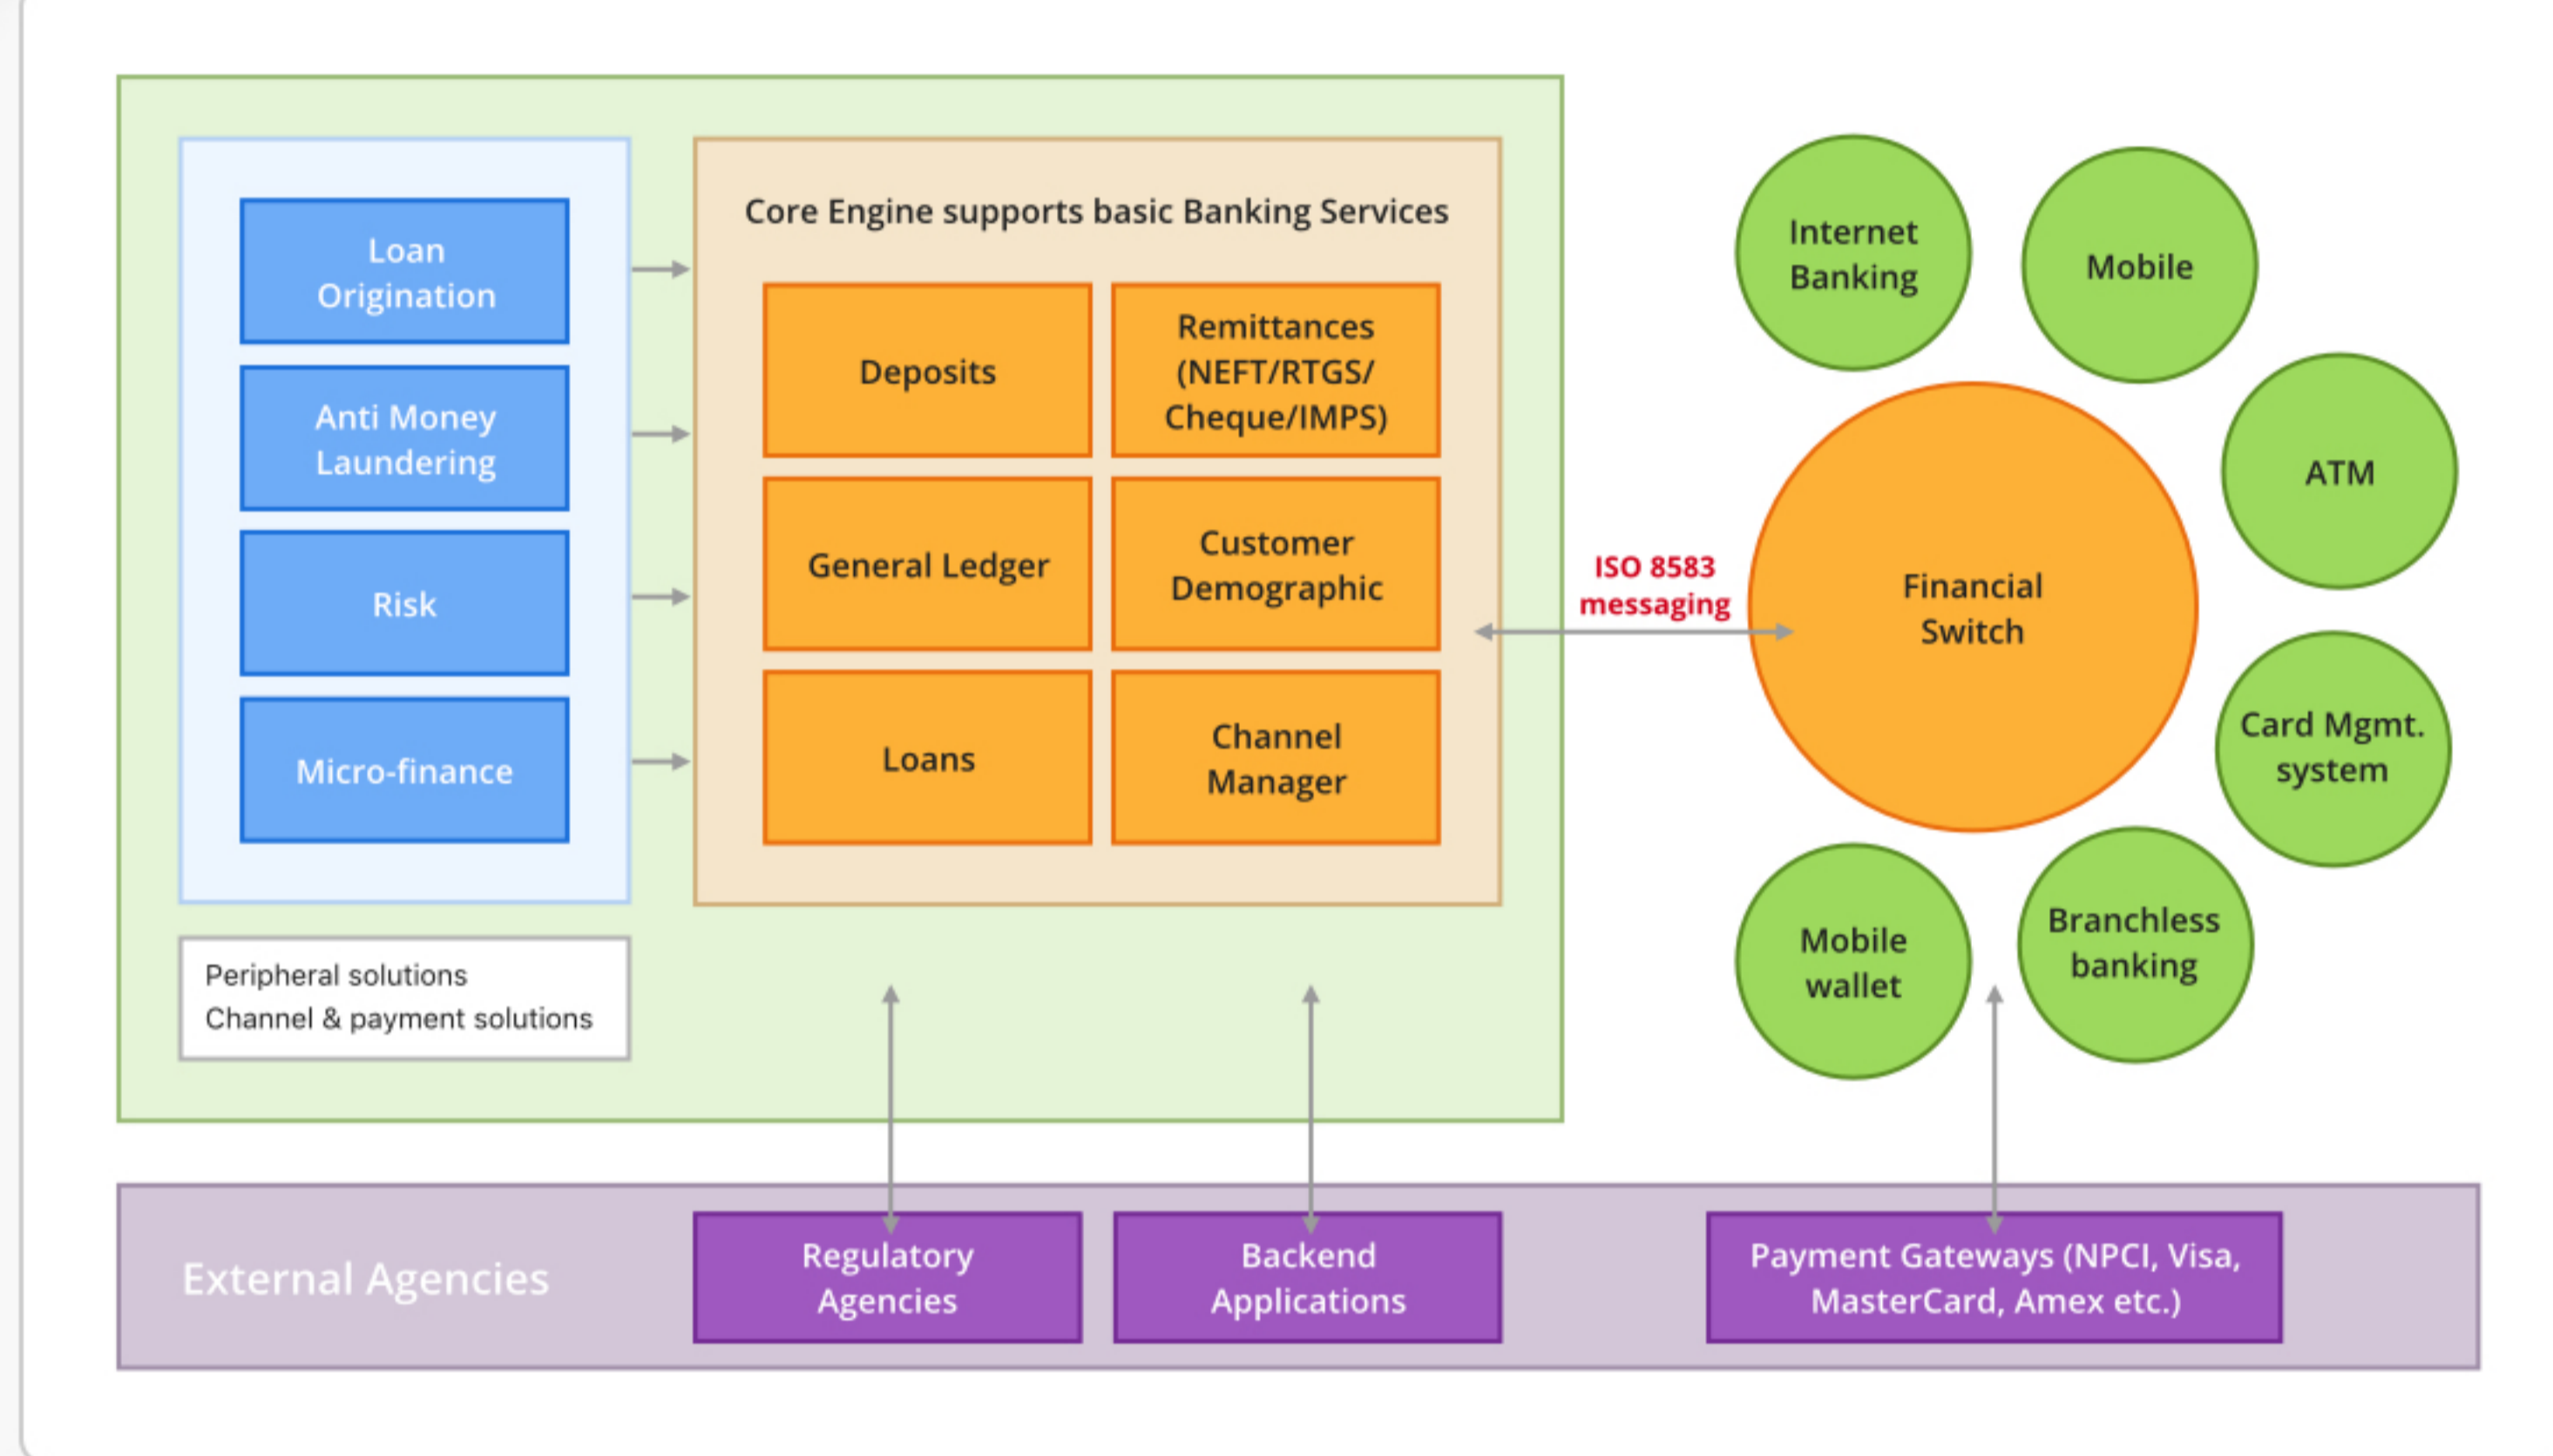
Loan Origination

Anti Money Laundering

Risk

Micro-finance

Peripheral solutions
Channel & payment solutions

Core Engine supports basic Banking Services

Deposits

Remittances (NEFT/RTGS/ Cheque/IMPS)

General Ledger

Customer Demographic

Loans

Channel Manager

ISO 8583 messaging

Internet Banking

Mobile

ATM

Financial Switch

Card Mgmt. system

Mobile wallet

Branchless banking

External Agencies

Regulatory Agencies

Backend Applications

Payment Gateways (NPCI, Visa, MasterCard, Amex etc.)